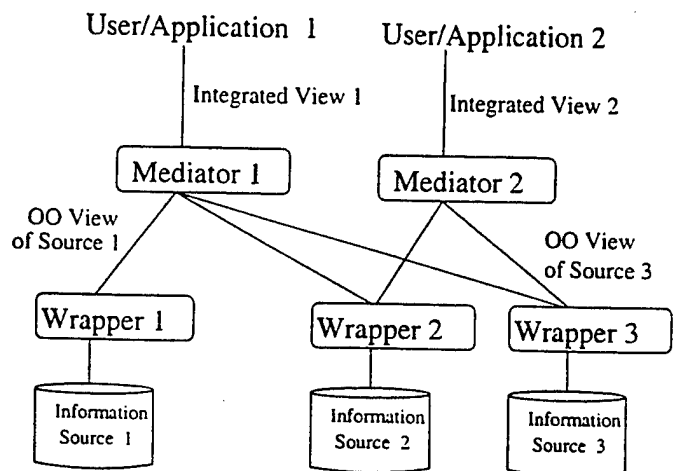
User/Application 1

User/Application 2

Integrated View 1

Integrated View 2

Mediator 1

Mediator 2

OO View of Source 1

OO View of Source 3

Wrapper 1

Wrapper 2

Wrapper 3

Information Source 1

Information Source 2

Information Source 3